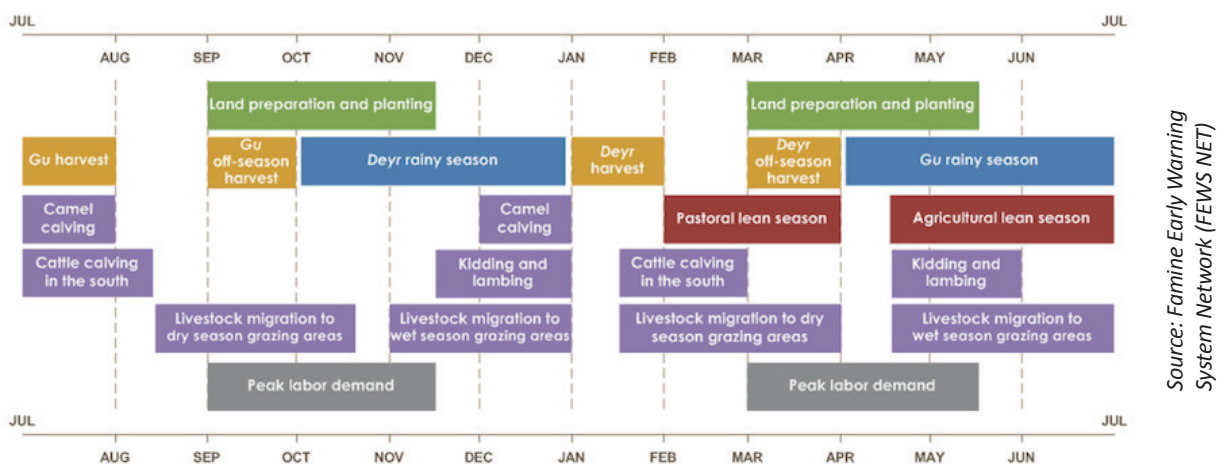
JUL JUL

AUG SEP OCT NOV DEC JAN FEB MAR APR MAY JUN

Land preparation and planting

Land preparation and planting

Gu harvest

Gu off-season harvest

Deyr rainy season

Deyr harvest

Deyr off-season harvest

Gu rainy season

Camel calving

Camel calving

Pastoral lean season

Agricultural lean season

Cattle calving in the south

Kidding and lambing

Cattle calving in the south

Kidding and lambing

Livestock migration to dry season grazing areas

Livestock migration to wet season grazing areas

Livestock migration to dry season grazing areas

Livestock migration to wet season grazing areas

Peak labor demand

Peak labor demand

JUL JUL

AUG SEP OCT NOV DEC JAN FEB MAR APR MAY JUN

Source: Famine Early Warning System Network (FEWS NET)